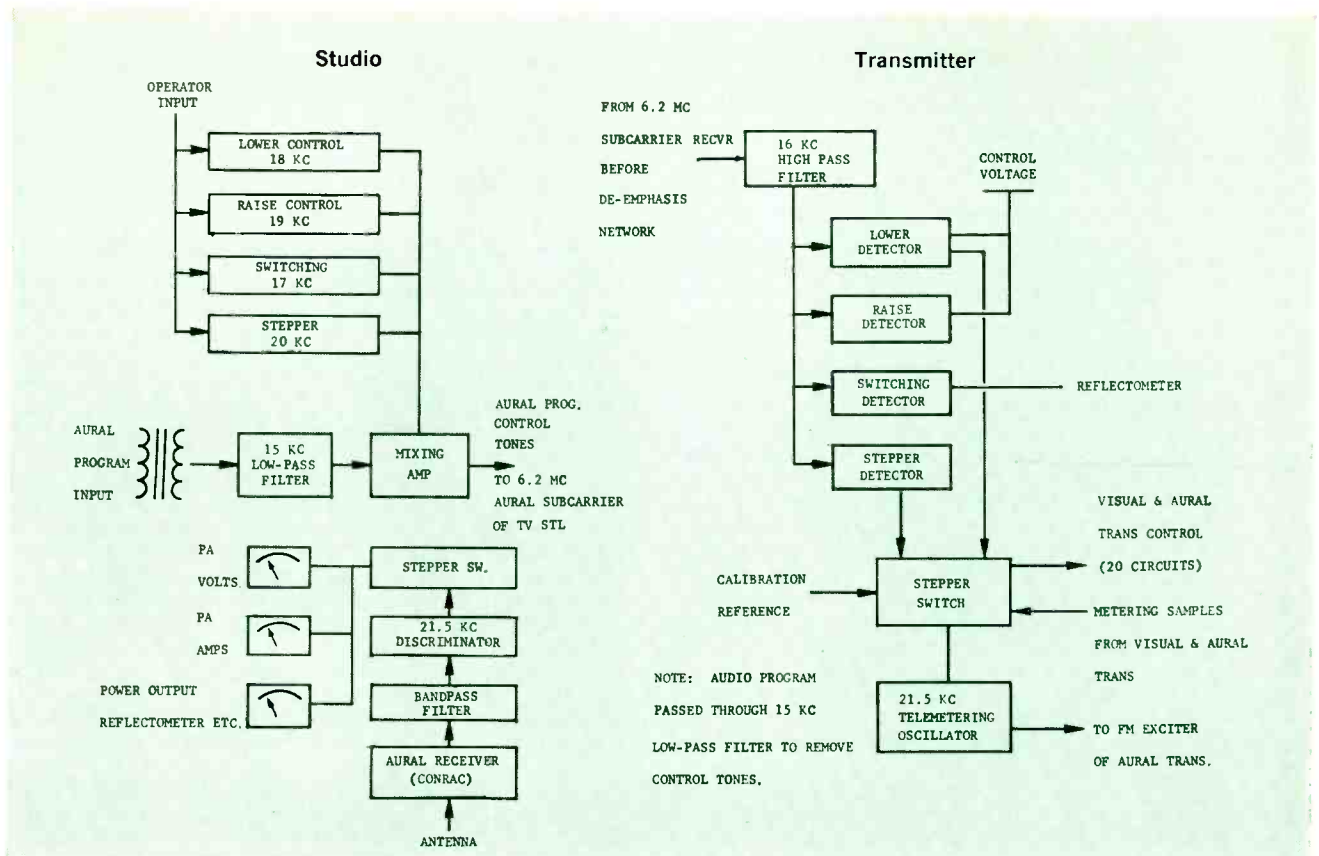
Studio

OPERATOR INPUT

LOWER CONTROL 18 KC

RAISE CONTROL 19 KC

SWITCHING 17 KC

STEPPER 20 KC

AURAL PROGRAM INPUT

15 KC LOW-PASS FILTER

MIXING AMP

AURAL PROG. CONTROL TONES TO 6.2 MC AURAL SUBCARRIER OF TV STL

PA VOLTS

PA AMPS

POWER OUTPUT REFLECTOMETER ETC.

STEPPER SW.

21.5 KC DISCRIMINATOR

BANDPASS FILTER

AURAL RECEIVER (CONRAC)

ANTENNA

Transmitter

FROM 6.2 MC SUBCARRIER RECVR BEFORE DE-EMPHASIS NETWORK

16 KC HIGH PASS FILTER

CONTROL VOLTAGE

LOWER DETECTOR

RAISE DETECTOR

SWITCHING DETECTOR

REFLECTOMETER

STEPPER DETECTOR

VISUAL & AURAL TRANS CONTROL (20 CIRCUITS)

CALIBRATION REFERENCE

STEPPER SWITCH

METERING SAMPLES FROM VISUAL & AURAL TRANS

NOTE: AUDIO PROGRAM PASSED THROUGH 15 KC LOW-PASS FILTER TO REMOVE CONTROL TONES.

21.5 KC TELEMETERING OSCILLATOR

TO FM EXCITER OF AURAL TRANS.